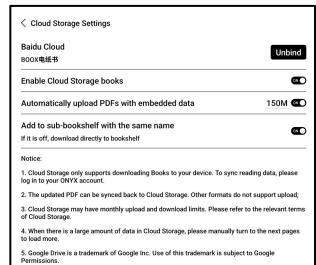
< Cloud Storage Settings

Baidu Cloud
BOOX电纸书

Unbind

Enable Cloud Storage books

Automatically upload PDFs with embedded data

150M

Add to sub-bookshelf with the same name
If it is off, download directly to bookshelf

Notice:

1. Cloud Storage only supports downloading Books to your device. To sync reading data, please log in to your ONYX account.

2. The updated PDF can be synced back to Cloud Storage. Other formats do not support upload;

3. Cloud Storage may have monthly upload and download limits. Please refer to the relevant terms of Cloud Storage.

4. When there is a large amount of data in Cloud Storage, please manually turn to the next pages to load more.

5. Google Drive is a trademark of Google Inc. Use of this trademark is subject to Google Permissions.